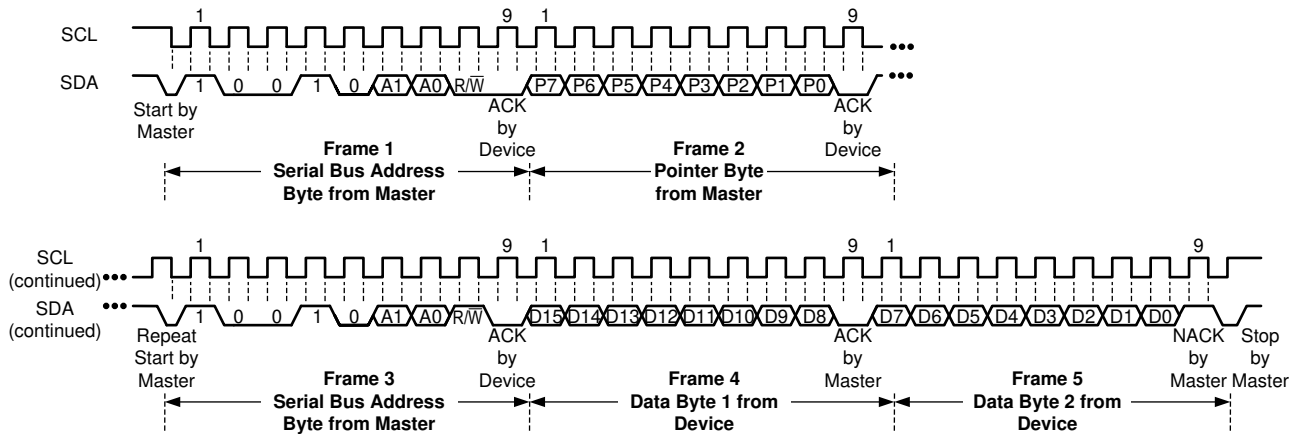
SCL
SDA
1
9
1
9
1
0
0
1
0
A1
A0
R/$\overline{W}$
P7
P6
P5
P4
P3
P2
P1
P0
Start by Master
ACK by Device
ACK by Device
Frame 1 Serial Bus Address Byte from Master
Frame 2 Pointer Byte from Master

SCL (continued)
SDA (continued)
1
9
1
9
1
9
1
0
0
1
0
A1
A0
R/$\overline{W}$
D15
D14
D13
D12
D11
D10
D9
D8
D7
D6
D5
D4
D3
D2
D1
D0
Repeat Start by Master
ACK by Device
ACK by Master
NACK by Master
Stop by Master
Frame 3 Serial Bus Address Byte from Master
Frame 4 Data Byte 1 from Device
Frame 5 Data Byte 2 from Device